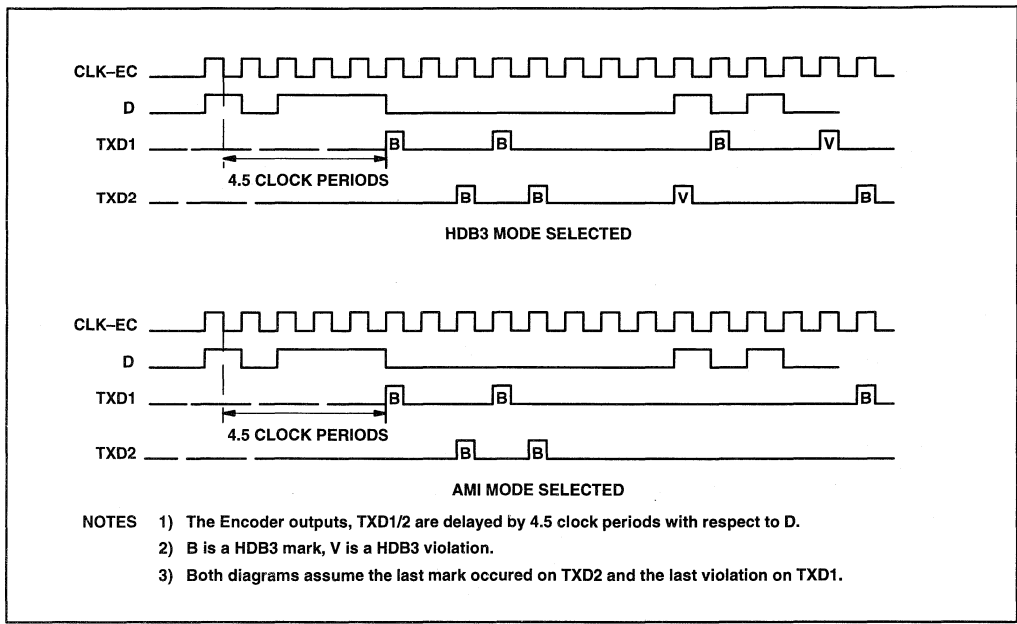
CLK–EC
D
TXD1
B
B
B
V
4.5 CLOCK PERIODS
TXD2
B
B
V
B
HDB3 MODE SELECTED

CLK–EC
D
TXD1
B
B
B
4.5 CLOCK PERIODS
TXD2
B
B
AMI MODE SELECTED

NOTES 1) The Encoder outputs, TXD1/2 are delayed by 4.5 clock periods with respect to D.
2) B is a HDB3 mark, V is a HDB3 violation.
3) Both diagrams assume the last mark occured on TXD2 and the last violation on TXD1.